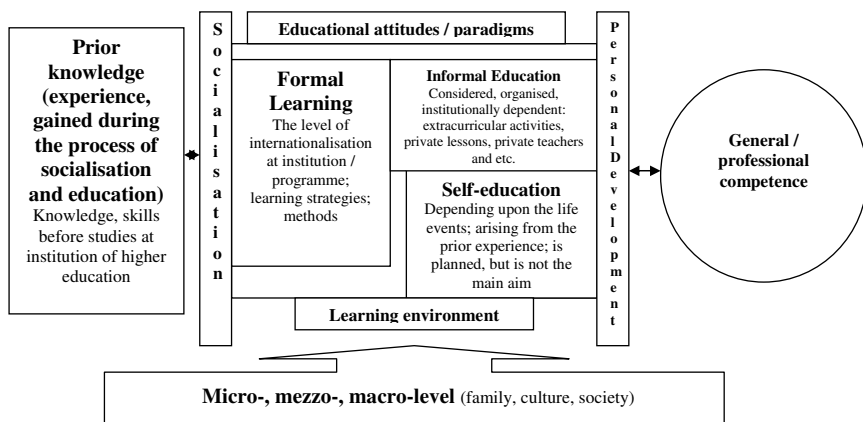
Prior knowledge (experience, gained during the process of socialisation and education)
Knowledge, skills before studies at institution of higher education

Socialisation

Educational attitudes / paradigms

Formal Learning
The level of internationalisation at institution / programme; learning strategies; methods

Informal Education
Considered, organised, institutionally dependent: extracurricular activities, private lessons, private teachers and etc.

Self-education
Depending upon the life events; arising from the prior experience; is planned, but is not the main aim

Learning environment

PersonalDevelopment

General / professional competence

Micro-, mezzo-, macro-level (family, culture, society)